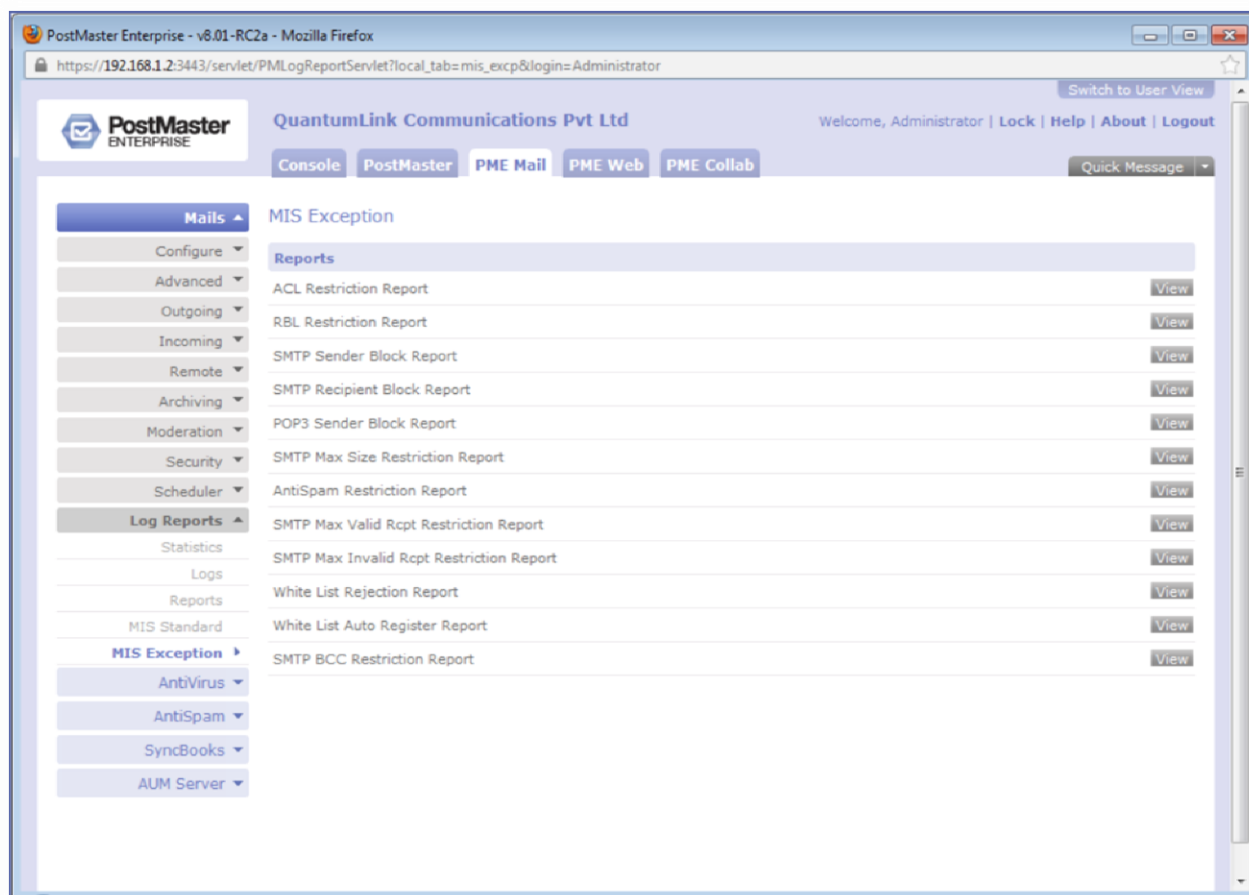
PostMaster Enterprise - v8.01-RC2a - Mozilla Firefox

https://192.168.1.2:3443/servlet/PMLogReportServlet?local_tab=mis_excp&login=Administrator

Switch to User View

PostMaster ENTERPRISE

QuantumLink Communications Pvt Ltd

Welcome, Administrator | Lock | Help | About | Logout

Console PostMaster PME Mail PME Web PME Collab

Quick Message

Mails
Configure
Advanced
Outgoing
Incoming
Remote
Archiving
Moderation
Security
Scheduler
Log Reports
Statistics
Logs
Reports
MIS Standard
MIS Exception
AntiVirus
AntiSpam
SyncBooks
AUM Server

MIS Exception

Reports

ACL Restriction Report View
RBL Restriction Report View
SMTP Sender Block Report View
SMTP Recipient Block Report View
POP3 Sender Block Report View
SMTP Max Size Restriction Report View
AntiSpam Restriction Report View
SMTP Max Valid Rcpt Restriction Report View
SMTP Max Invalid Rcpt Restriction Report View
White List Rejection Report View
White List Auto Register Report View
SMTP BCC Restriction Report View